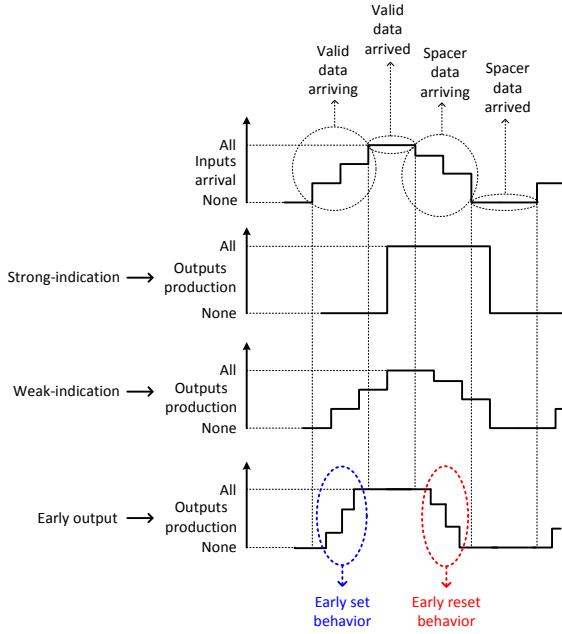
Valid data arrived

Valid data arriving

Spacer data arriving

Spacer data arrived

All
Inputs arrival
None

Strong-indication →
All
Outputs production
None

Weak-indication →
All
Outputs production
None

Early output →
All
Outputs production
None

Early set behavior

Early reset behavior